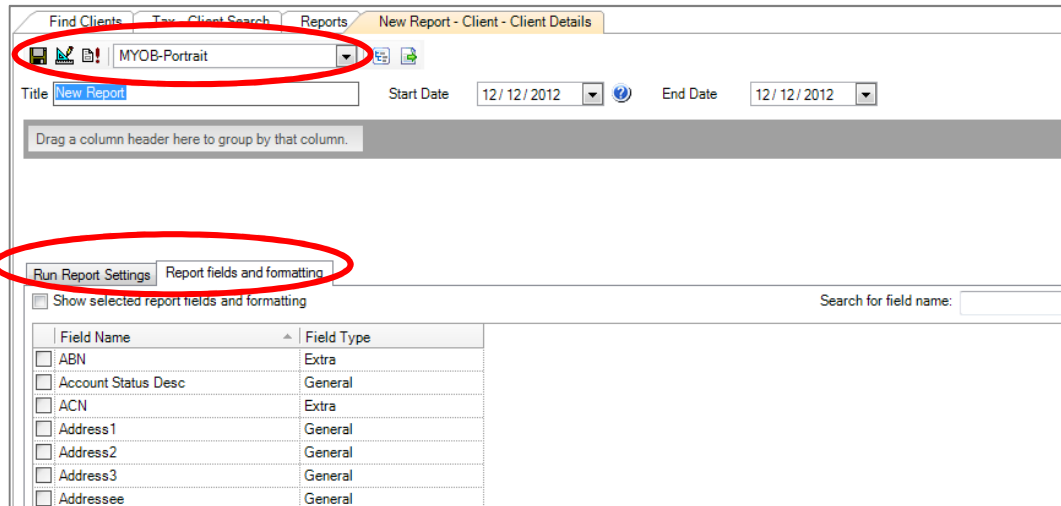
Find Clients | Tax - Client Search | Reports | New Report - Client - Client Details

MYOB-Portrait

Title New Report

Start Date 12/12/2012

End Date 12/12/2012

Drag a column header here to group by that column.

Run Report Settings | Report fields and formatting

Show selected report fields and formatting

Search for field name:

| Field Name | Field Type |
|---|---|
| ABN | Extra |
| Account Status Desc | General |
| ACN | Extra |
| Address1 | General |
| Address2 | General |
| Address3 | General |
| Addressee | General |